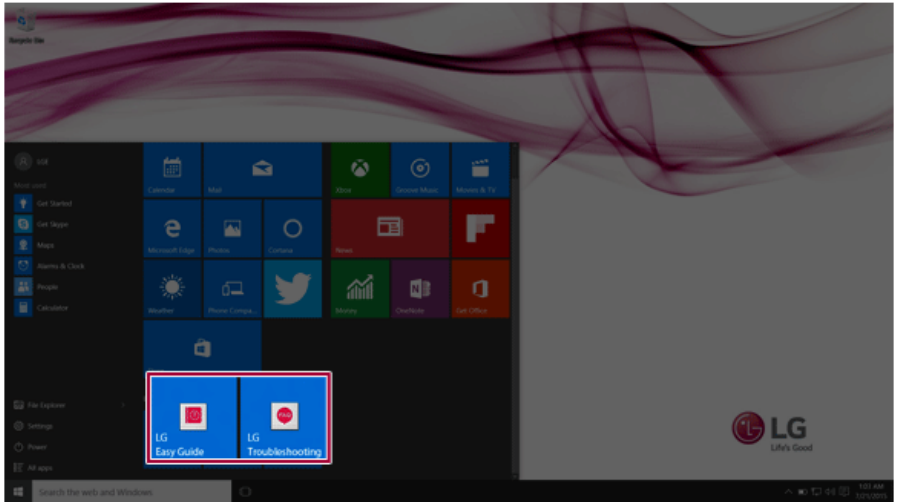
Recycle Bin

LG

Most used

Get Started

Get Skype

Maps

Alarms & Clock

People

Calculator

File Explorer

Settings

Power

All apps

Calendar

Mail

Xbox

Groove Music

Movies & TV

Microsoft Edge

Photos

Cortana

News

Weather

Phone Compa...

Money

OneNote

Get Office

LG Easy Guide

LG Troubleshooting

LG Life's Good

Search the web and Windows

1:03 AM